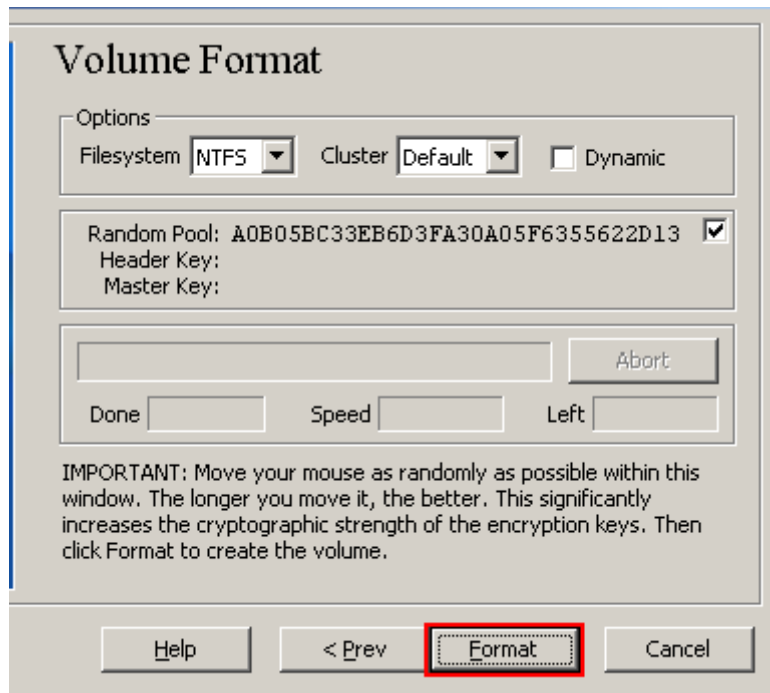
Volume Format

Options

Filesystem NTFS

Cluster Default

Dynamic

Random Pool: A0B05BC33EB6D3FA30A05F6355622D13
Header Key:
Master Key:

Abort

Done

Speed

Left

IMPORTANT: Move your mouse as randomly as possible within this window. The longer you move it, the better. This significantly increases the cryptographic strength of the encryption keys. Then click Format to create the volume.

Help

< Prev

Format

Cancel